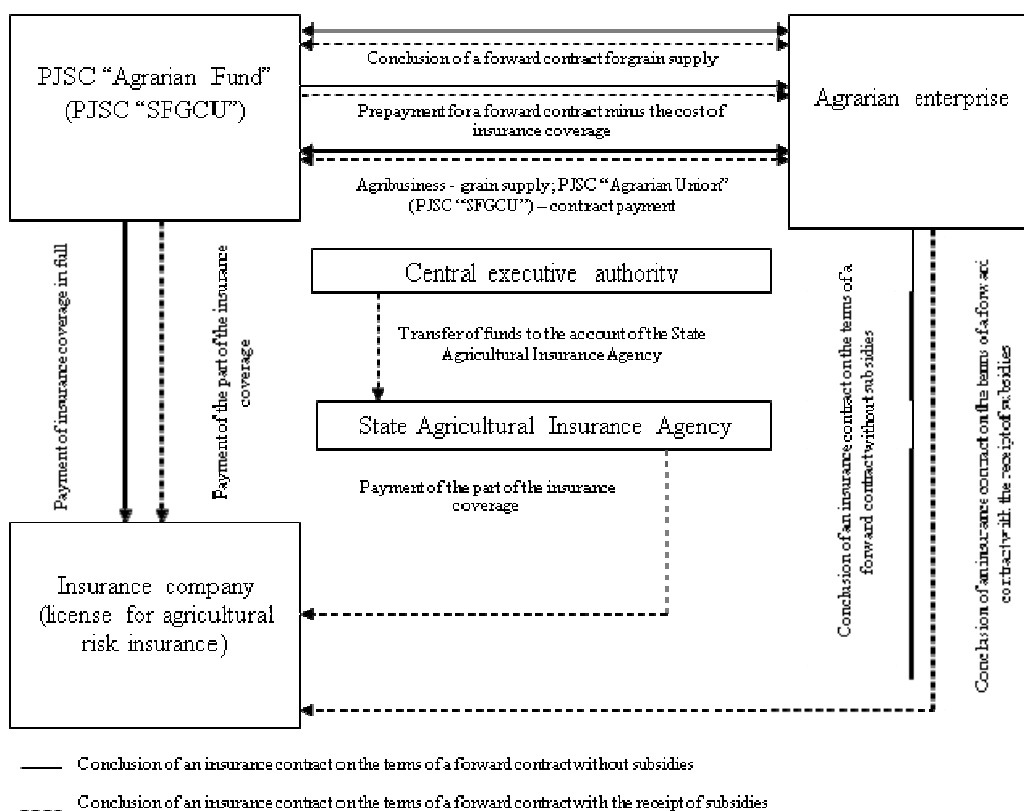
PJSC "Agrarian Fund" (PJSC "SFGCU")

Agrarian enterprise

Conclusion of a forward contract forgrain supply

Prepayment for a forward contract minus the cost of insurance coverage

Agribusiness - grain supply; PJSC "Agrarian Union" (PJSC "SFGCU") – contract payment

Payment of insurance coverage in full

Payment of the part of the insurance coverage

Central executive authority

Transfer of funds to the account of the State Agricultural Insurance Agency

State Agricultural Insurance Agency

Payment of the part of the insurance coverage

Conclusion of an insurance contract on the terms of a forward contract without subsidies

Conclusion of an insurance contract on the terms of a forward contract with the receipt of subsidies

Insurance company (license for agricultural risk insurance)

Conclusion of an insurance contract on the terms of a forward contract without subsidies

Conclusion of an insurance contract on the terms of a forward contract with the receipt of subsidies